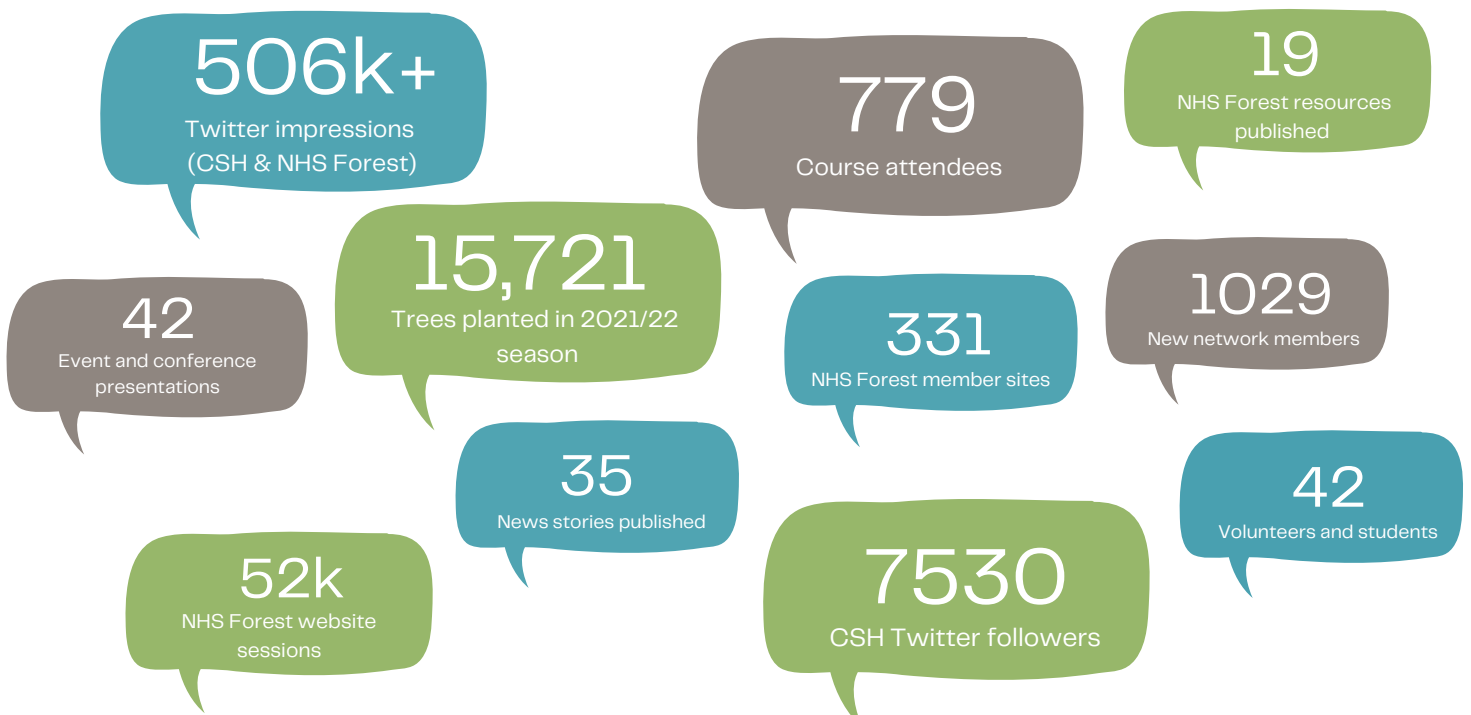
506k+
Twitter impressions (CSH & NHS Forest)

779
Course attendees

19
NHS Forest resources published

42
Event and conference presentations

15,721
Trees planted in 2021/22 season

331
NHS Forest member sites

1029
New network members

35
News stories published

42
Volunteers and students

52k
NHS Forest website sessions

7530
CSH Twitter followers